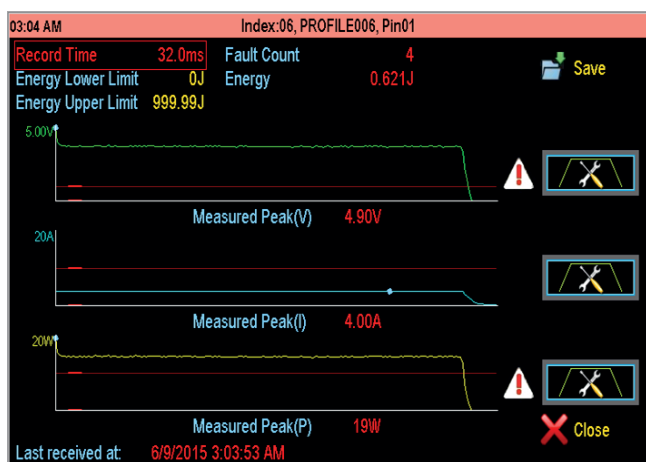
03:04 AM Index:06, PROFILE006, Pin01

Record Time 32.0ms
Energy Lower Limit 0J
Energy Upper Limit 999.99J
Fault Count 4
Energy 0.621J

Save

5.00V

Measured Peak(V) 4.90V

20A

Measured Peak(I) 4.00A

20W

Measured Peak(P) 19W

Close

Last received at: 6/9/2015 3:03:53 AM